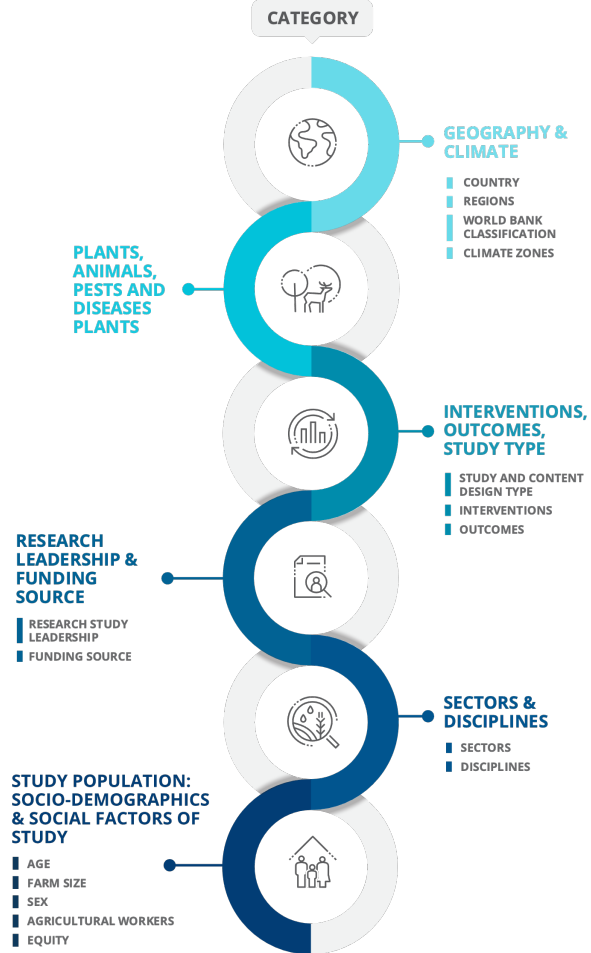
CATEGORY

GEOGRAPHY & CLIMATE

COUNTRY
REGIONS
WORLD BANK CLASSIFICATION
CLIMATE ZONES

PLANTS, ANIMALS, PESTS AND DISEASES PLANTS

INTERVENTIONS, OUTCOMES, STUDY TYPE

STUDY AND CONTENT DESIGN TYPE
INTERVENTIONS
OUTCOMES

RESEARCH LEADERSHIP & FUNDING SOURCE

RESEARCH STUDY LEADERSHIP
FUNDING SOURCE

SECTORS & DISCIPLINES

SECTORS
DISCIPLINES

STUDY POPULATION: SOCIO-DEMOGRAPHICS & SOCIAL FACTORS OF STUDY

AGE
FARM SIZE
SEX
AGRICULTURAL WORKERS
EQUITY